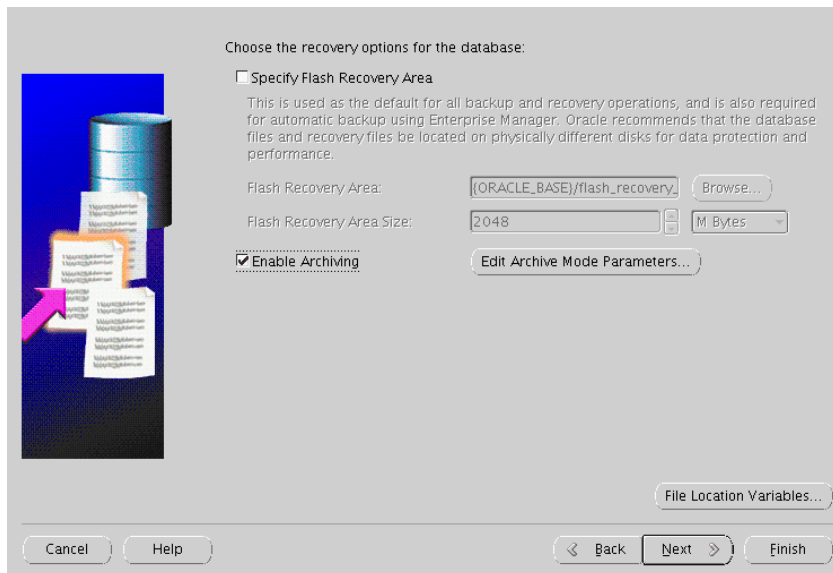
Choose the recovery options for the database:

☐ Specify Flash Recovery Area

This is used as the default for all backup and recovery operations, and is also required for automatic backup using Enterprise Manager. Oracle recommends that the database files and recovery files be located on physically different disks for data protection and performance.

Flash Recovery Area: {ORACLE_BASE}/flash_recovery_ Browse...

Flash Recovery Area Size: 2048 M Bytes

☑ Enable Archiving Edit Archive Mode Parameters...

File Location Variables...

Cancel Help Back Next Finish